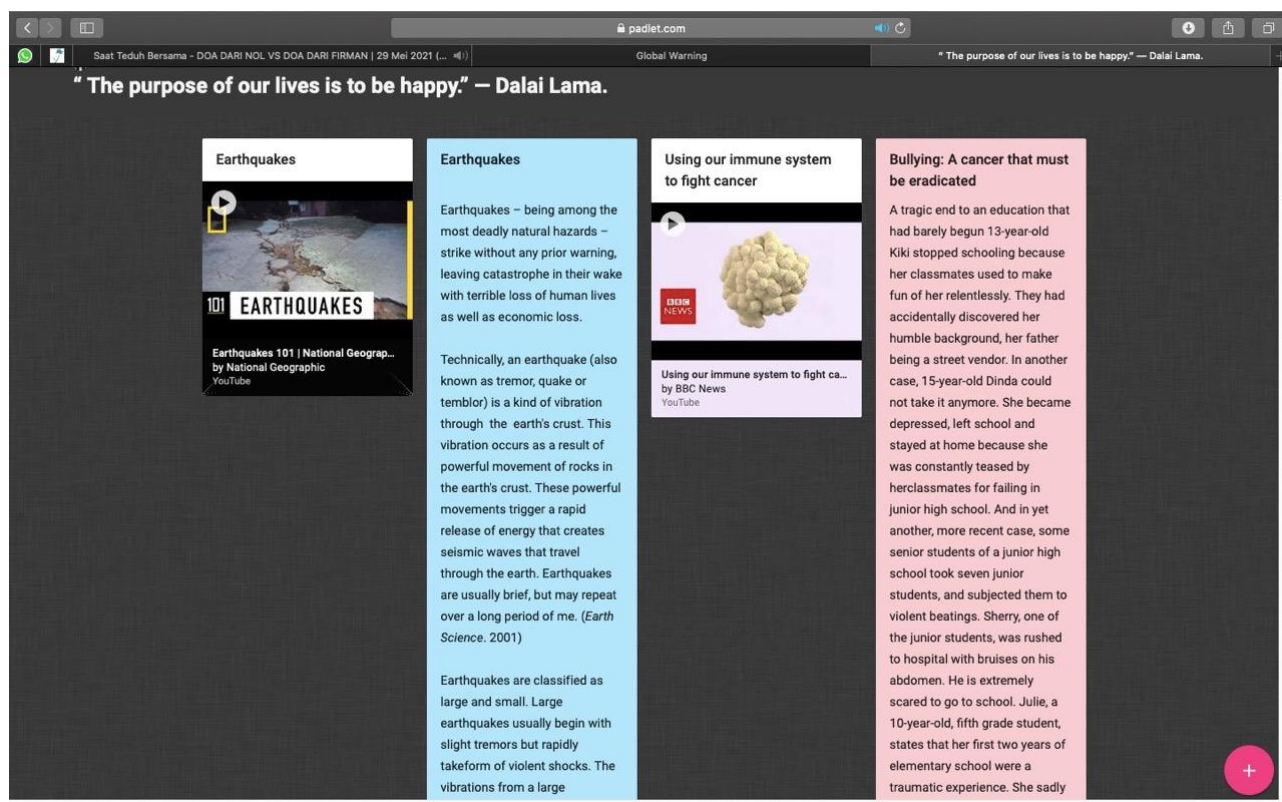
padlet.com

Saat Teduh Bersama - DOA DARI NOL VS DOA DARI FIRMAN | 29 Mei 2021 (...

Global Warning

" The purpose of our lives is to be happy." — Dalai Lama.

" The purpose of our lives is to be happy." — Dalai Lama.

Earthquakes

101 EARTHQUAKES

Earthquakes 101 | National Geograp...
by National Geographic
YouTube

Earthquakes

Earthquakes – being among the most deadly natural hazards – strike without any prior warning, leaving catastrophe in their wake with terrible loss of human lives as well as economic loss.

Technically, an earthquake (also known as tremor, quake or temblor) is a kind of vibration through the earth's crust. This vibration occurs as a result of powerful movement of rocks in the earth's crust. These powerful movements trigger a rapid release of energy that creates seismic waves that travel through the earth. Earthquakes are usually brief, but may repeat over a long period of me. (Earth Science. 2001)

Earthquakes are classified as large and small. Large earthquakes usually begin with slight tremors but rapidly takeform of violent shocks. The vibrations from a large

Using our immune system to fight cancer

BBC NEWS

Using our immune system to fight ca...
by BBC News
YouTube

Bullying: A cancer that must be eradicated

A tragic end to an education that had barely begun 13-year-old Kiki stopped schooling because her classmates used to make fun of her relentlessly. They had accidentally discovered her humble background, her father being a street vendor. In another case, 15-year-old Dinda could not take it anymore. She became depressed, left school and stayed at home because she was constantly teased by herclassmates for failing in junior high school. And in yet another, more recent case, some senior students of a junior high school took seven junior students, and subjected them to violent beatings. Sherry, one of the junior students, was rushed to hospital with bruises on his abdomen. He is extremely scared to go to school. Julie, a 10-year-old, fifth grade student, states that her first two years of elementary school were a traumatic experience. She sadly

+